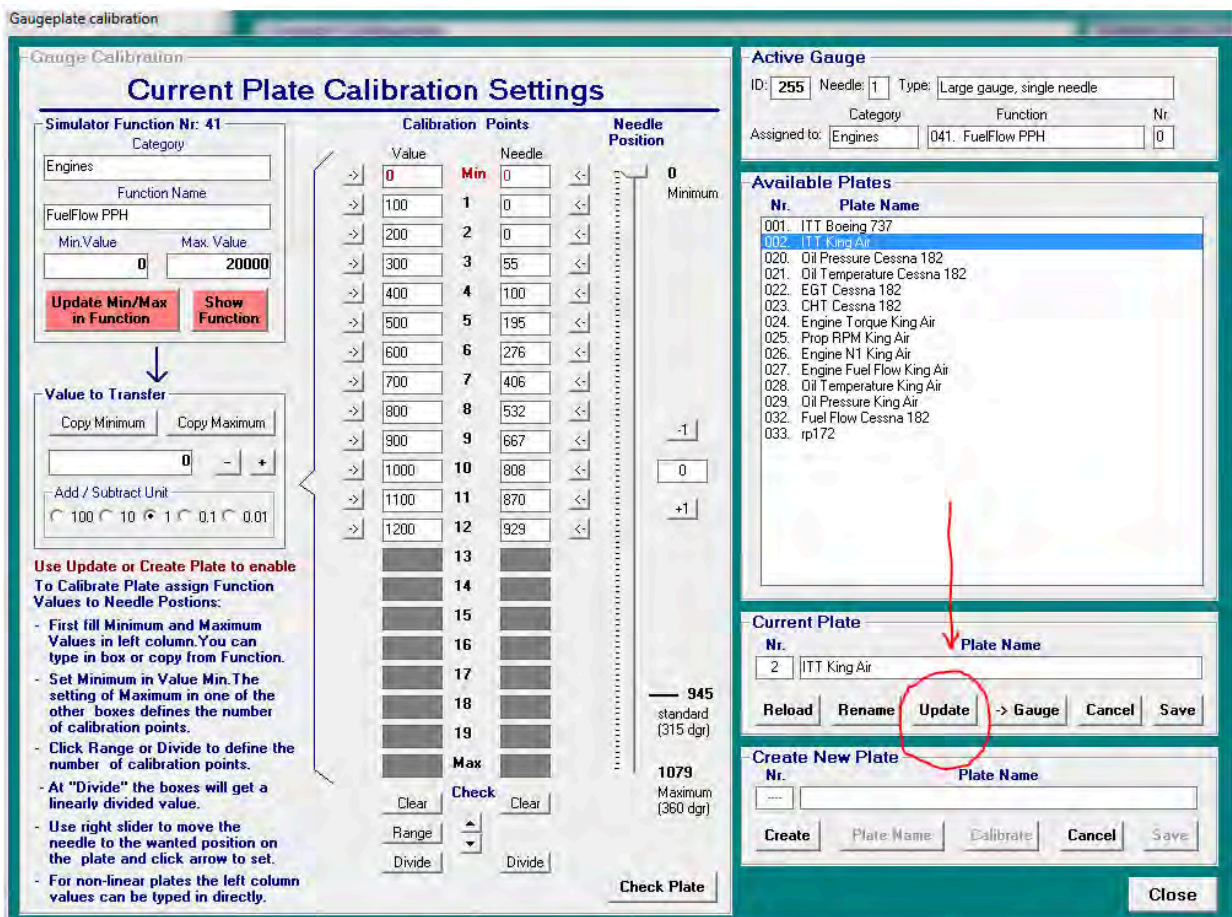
Gaugeplate calibration

Gauge Calibration

Current Plate Calibration Settings

Simulator Function Nr: 41
Category
Engines
Function Name
FuelFlow PPH
Min.Value
0
Max. Value
20000
Update Min/Max in Function
Show Function

Value to Transfer
Copy Minimum
Copy Maximum
0
-
+
Add / Subtract Unit
100 10 1 0.1 0.01

Use Update or Create Plate to enable
To Calibrate Plate assign Function Values to Needle Postions:
- First fill Minimum and Maximum Values in left column.You can type in box or copy from Function.
- Set Minimum in Value Min.The setting of Maximum in one of the other boxes defines the number of calibration points.
- Click Range or Divide to define the number of calibration points.
- At "Divide" the boxes will get a linearly divided value.
- Use right slider to move the needle to the wanted position on the plate and click arrow to set.
- For non-linear plates the left column values can be typed in directly.

Calibration Points

| | Value | | Needle | |
|---|---|---|---|---|
| -> | 0 | Min | 0 | <- |
| -> | 100 | 1 | 0 | <- |
| -> | 200 | 2 | 0 | <- |
| -> | 300 | 3 | 55 | <- |
| -> | 400 | 4 | 100 | <- |
| -> | 500 | 5 | 195 | <- |
| -> | 600 | 6 | 276 | <- |
| -> | 700 | 7 | 406 | <- |
| -> | 800 | 8 | 532 | <- |
| -> | 900 | 9 | 667 | <- |
| -> | 1000 | 10 | 808 | <- |
| -> | 1100 | 11 | 870 | <- |
| -> | 1200 | 12 | 929 | <- |
| | | 13 | | |
| | | 14 | | |
| | | 15 | | |
| | | 16 | | |
| | | 17 | | |
| | | 18 | | |
| | | 19 | | |
| | | Max | | |

Clear
Check
Clear
Range
Divide
Divide

Needle Position
0
Minimum
-1
0
+1
945
standard (315 dgr)
1079
Maximum (360 dgr)
Check Plate

Active Gauge
ID: 255 Needle: 1 Type: Large gauge, single needle
Category
Function
Nr
Assigned to: Engines 041. FuelFlow PPH 0

Available Plates
Nr. Plate Name
001. ITT Boeing 737
002. ITT King Air
020. Oil Pressure Cessna 182
021. Oil Temperature Cessna 182
022. EGT Cessna 182
023. CHT Cessna 182
024. Engine Torque King Air
025. Prop RPM King Air
026. Engine N1 King Air
027. Engine Fuel Flow King Air
028. Oil Temperature King Air
029. Oil Pressure King Air
032. Fuel Flow Cessna 182
033. rp172

Current Plate
Nr. Plate Name
2 ITT King Air
Reload Rename Update -> Gauge Cancel Save

Create New Plate
Nr. Plate Name
----
Create Plate Name Calibrate Cancel Save

Close